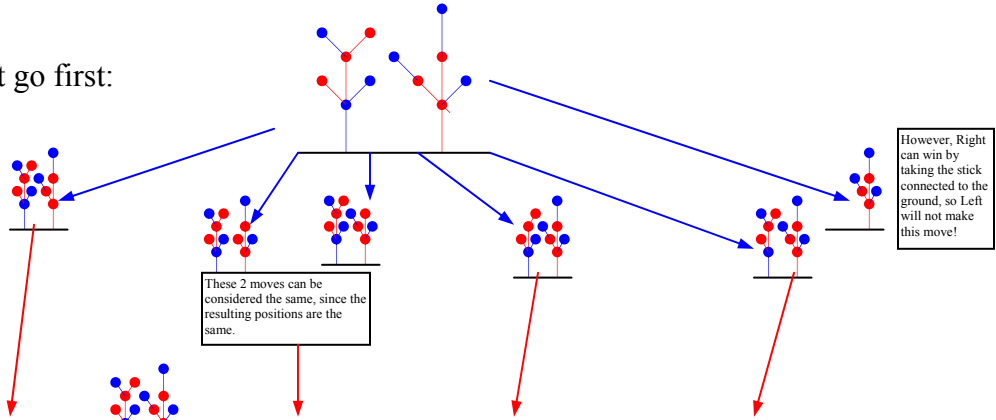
t go first:

However, Right can win by taking the stick connected to the ground, so Left will not make this move!

These 2 moves can be considered the same, since the resulting positions are the same.